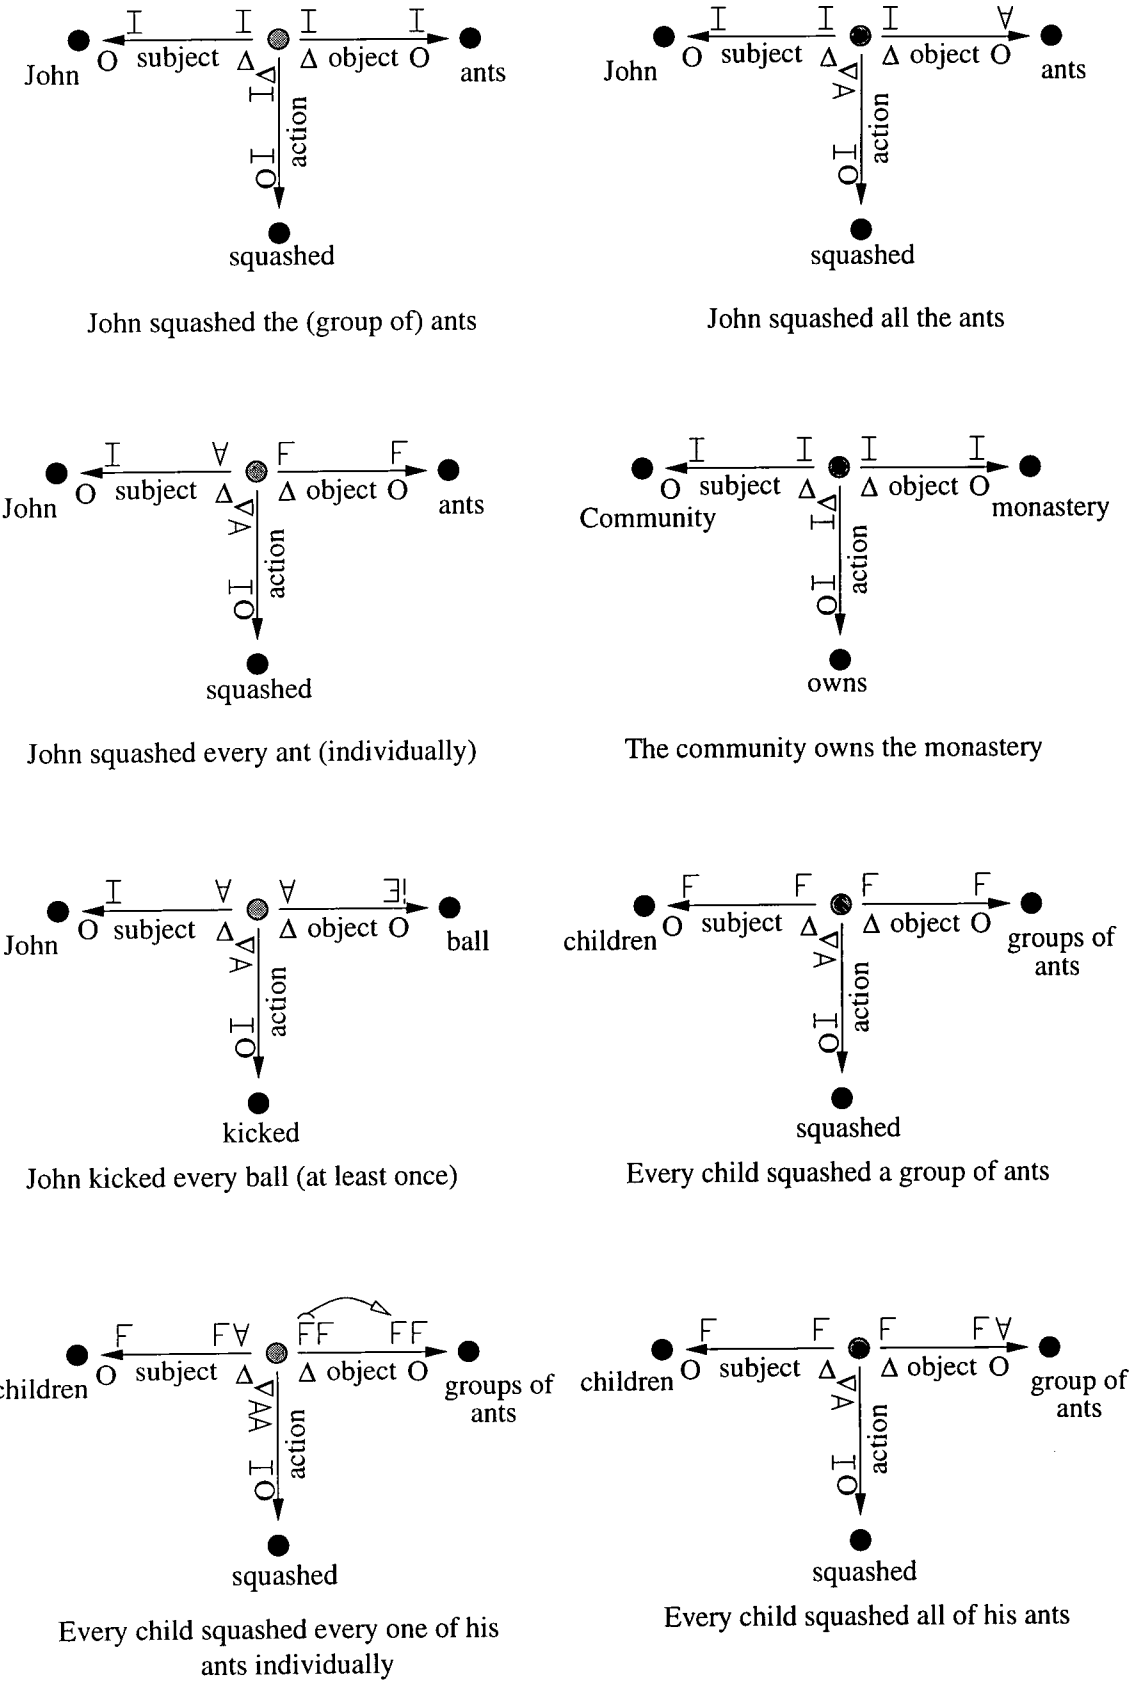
I I I I
John O subject Δ Δ object O ants
Δ I
action
O I
squashed

John squashed the (group of) ants

I I I ∀
John O subject Δ Δ object O ants
Δ ∀
action
O I
squashed

John squashed all the ants

I ∀ F F
John O subject Δ Δ object O ants
Δ ∀
action
O I
squashed

John squashed every ant (individually)

I I I I
O subject Δ Δ object O
Community monastery
Δ I
action
O I
owns

The community owns the monastery

I ∀ ∀ ∃!
John O subject Δ Δ object O ball
Δ ∀
action
O I
kicked

John kicked every ball (at least once)

F F F F
children O subject Δ Δ object O groups of ants
Δ ∀
action
O I
squashed

Every child squashed a group of ants

F F∀ FF FF
children O subject Δ Δ object O groups of ants
Δ ∀∀
action
O I
squashed

Every child squashed every one of his ants individually

F F F F∀
children O subject Δ Δ object O group of ants
Δ ∀
action
O I
squashed

Every child squashed all of his ants